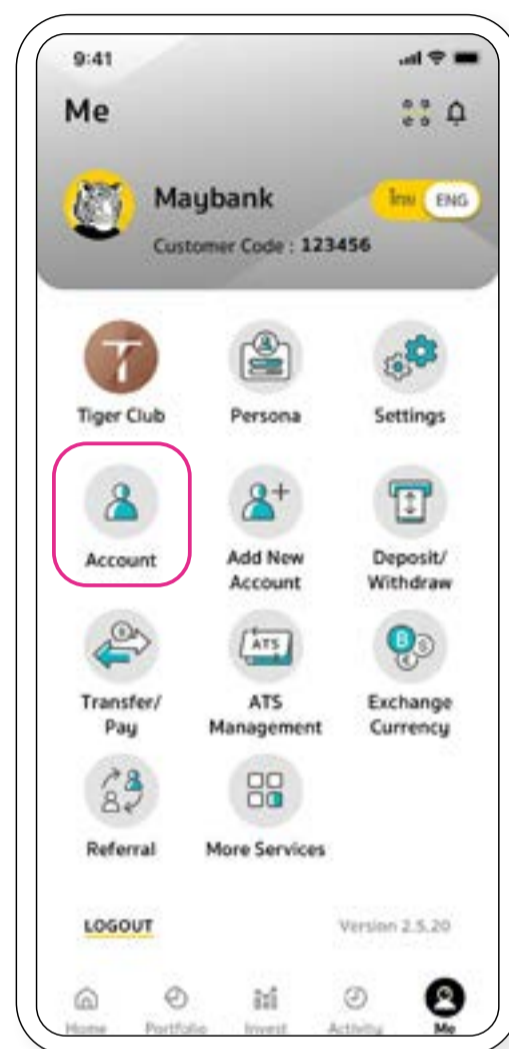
9:41

Me

Maybank

ไทย ENG

Customer Code : 123456

Tiger Club

Persona

Settings

Account

Add New Account

Deposit/ Withdraw

ATS

Transfer/ Pay

ATS Management

Exchange Currency

Referral

More Services

LOGOUT

Version 2.5.20

Home

Portfolio

Invest

Activity

Me